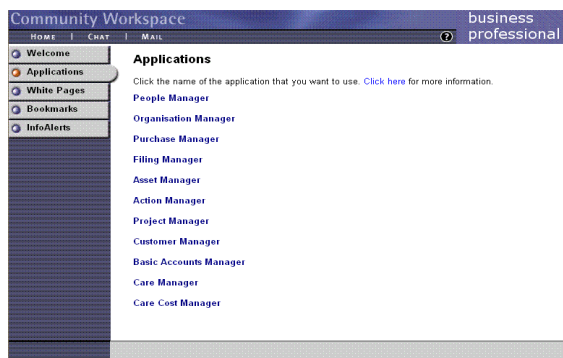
Community Workspace
Home | Chat | Mail
?
business professional

Welcome
Applications
White Pages
Bookmarks
InfoAlerts

Applications

Click the name of the application that you want to use. Click here for more information.

People Manager

Organisation Manager

Purchase Manager

Filing Manager

Asset Manager

Action Manager

Project Manager

Customer Manager

Basic Accounts Manager

Care Manager

Care Cost Manager